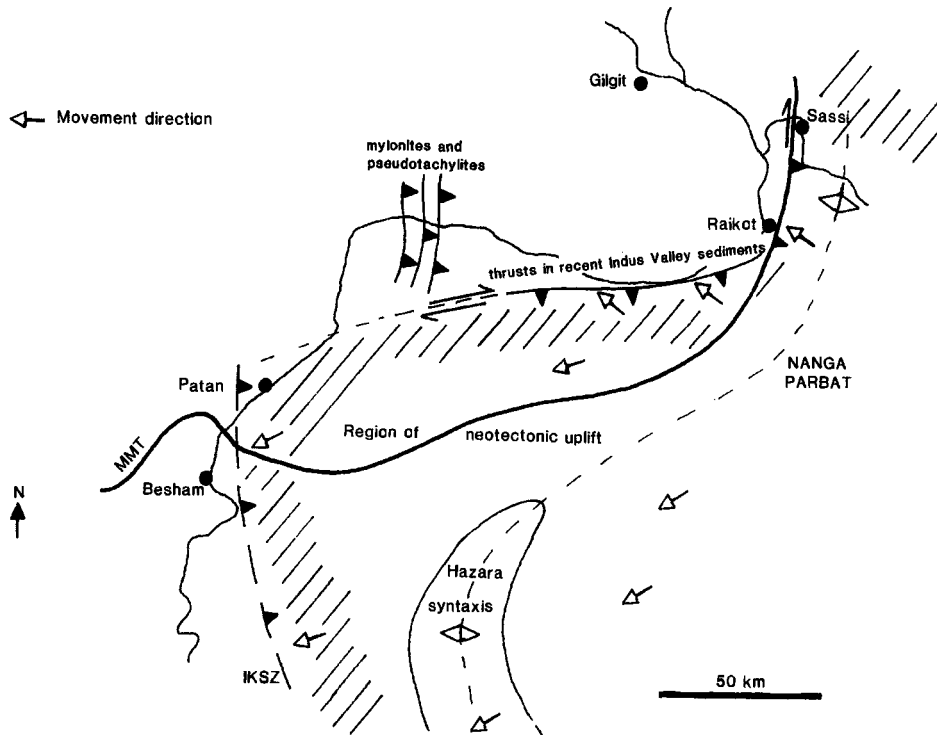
Movement direction

Gilgit

Sassi

mylonites and pseudotachylites

Raikot

thrusts in recent Indus Valley sediments

NANGA PARBAT

Patan

Region of

neotectonic uplift

MMT

Besham

N

Hazara syntaxis

IKSZ

50 km